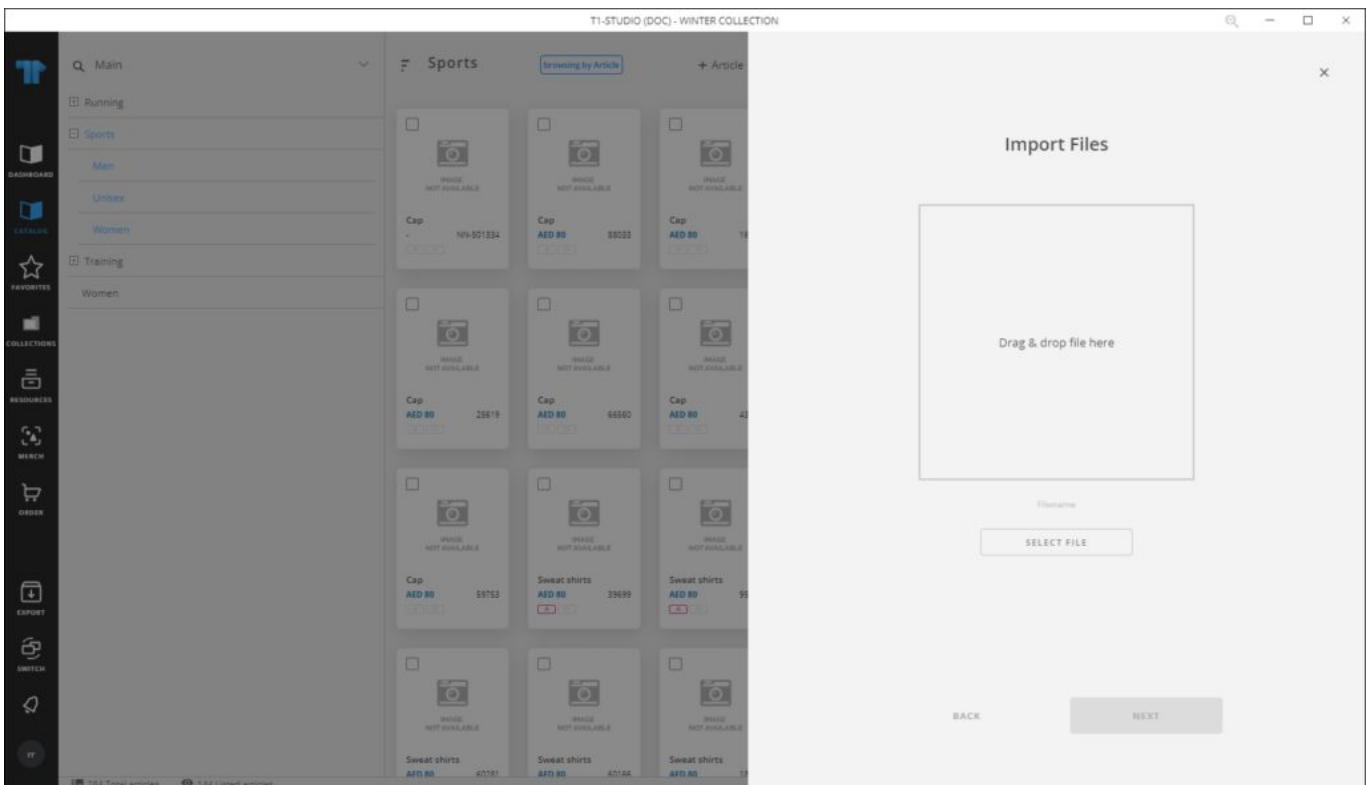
T1-STUDIO (DOC) - WINTER COLLECTION

DASHBOARD
CATALOG
FAVORITES
COLLECTIONS
RESOURCES
MERCH
ORDER
EXPORT
SWITCH

Main
Running
Sports
Men
Unisex
Women
Training
Women

Sports
Browsing by Article
+ Article

IMAGE NOT AVAILABLE
Cap
- NN-501334

IMAGE NOT AVAILABLE
Cap
AED 80 88033

IMAGE NOT AVAILABLE
Cap
AED 80 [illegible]

IMAGE NOT AVAILABLE
Cap
AED 80 28619

IMAGE NOT AVAILABLE
Cap
AED 80 66560

IMAGE NOT AVAILABLE
Cap
AED 80 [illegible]

IMAGE NOT AVAILABLE
Cap
AED 80 59753

IMAGE NOT AVAILABLE
Sweat shirts
AED 80 39699

IMAGE NOT AVAILABLE
Sweat shirts
AED 80 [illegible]

IMAGE NOT AVAILABLE
Sweat shirts
AED 80 60281

IMAGE NOT AVAILABLE
Sweat shirts
AED 80 60186

IMAGE NOT AVAILABLE
Sweat shirts
AED 80 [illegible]

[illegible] Total articles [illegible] Listed articles

Import Files

Drag & drop file here

Filename

SELECT FILE

BACK
NEXT